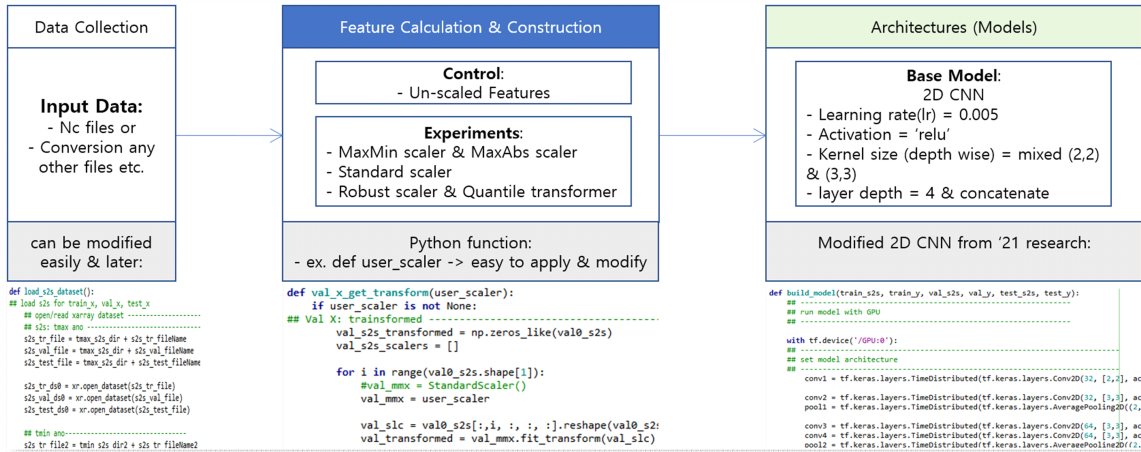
Data Collection

Input Data:
- Nc files or
- Conversion any other files etc.

can be modified easily & later:

```
def load_s2s_dataset():
## load s2s for train_x, val_x, test_x
    ## open/read xarray dataset ---------------------
    ## s2s: tmax ano ---------------------------------
    s2s_tr_file = tmax_s2s_dir + s2s_tr_fileName
    s2s_val_file = tmax_s2s_dir + s2s_val_fileName
    s2s_test_file = tmax_s2s_dir + s2s_test_fileName

    s2s_tr_ds0 = xr.open_dataset(s2s_tr_file)
    s2s_val_ds0 = xr.open_dataset(s2s_val_file)
    s2s_test_ds0 = xr.open_dataset(s2s_test_file)

    ## tmin ano-----------------------------------
    s2s tr file2 = tmin s2s dir2 + s2s tr fileName2
```

Feature Calculation & Construction

Control:
- Un-scaled Features

Experiments:
- MaxMin scaler & MaxAbs scaler
- Standard scaler
- Robust scaler & Quantile transformer

Python function:
- ex. def user_scaler -> easy to apply & modify

```
def val_x_get_transform(user_scaler):
    if user_scaler is not None:
## Val X: trainsformed -----------------------------------------------
        val_s2s_transformed = np.zeros_like(val0_s2s)
        val_s2s_scalers = []

        for i in range(val0_s2s.shape[1]):
            #val_mmx = StandardScaler()
            val_mmx = user_scaler

            val_slc = val0_s2s[:,i, :, :, :].reshape(val0_s2s
            val_transformed = val_mmx.fit_transform(val_slc)
```

Architectures (Models)

Base Model:
2D CNN
- Learning rate(lr) = 0.005
- Activation = 'relu'
- Kernel size (depth wise) = mixed (2,2) & (3,3)
- layer depth = 4 & concatenate

Modified 2D CNN from '21 research:

```
def build_model(train_s2s, train_y, val_s2s, val_y, test_s2s, test_y):
    ## ---------------------------------------------------
    ## run model with GPU
    ## ---------------------------------------------------

    with tf.device('/GPU:0'):
    ## ---------------------------------------------------
    ## set model architecture
    ## ---------------------------------------------------
        conv1 = tf.keras.layers.TimeDistributed(tf.keras.layers.Conv2D(32, [2,2], ac

        conv2 = tf.keras.layers.TimeDistributed(tf.keras.layers.Conv2D(32, [3,3], ac
        pool1 = tf.keras.layers.TimeDistributed(tf.keras.layers.AveragePooling2D((2,

        conv3 = tf.keras.layers.TimeDistributed(tf.keras.layers.Conv2D(64, [3,3], ac
        conv4 = tf.keras.layers.TimeDistributed(tf.keras.layers.Conv2D(64, [3,3], ac
        pool2 = tf.keras.layers.TimeDistributed(tf.keras.layers.AveragePooling2D((2,
```